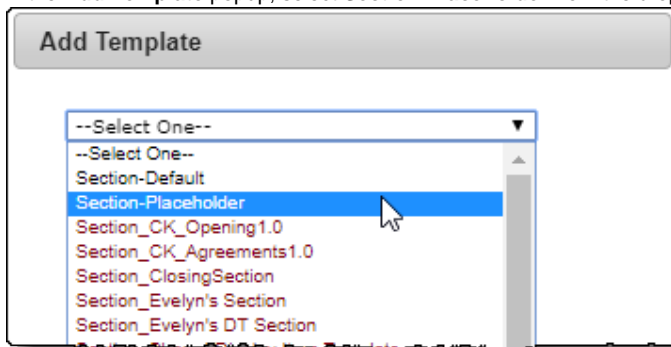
Add Template

--Select One--

--Select One--
Section-Default
Section-Placeholder
Section_CK_Opening1.0
Section_CK_Agreements1.0
Section_ClosingSection
Section_Evelyn's Section
Section_Evelyn's DT Section
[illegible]